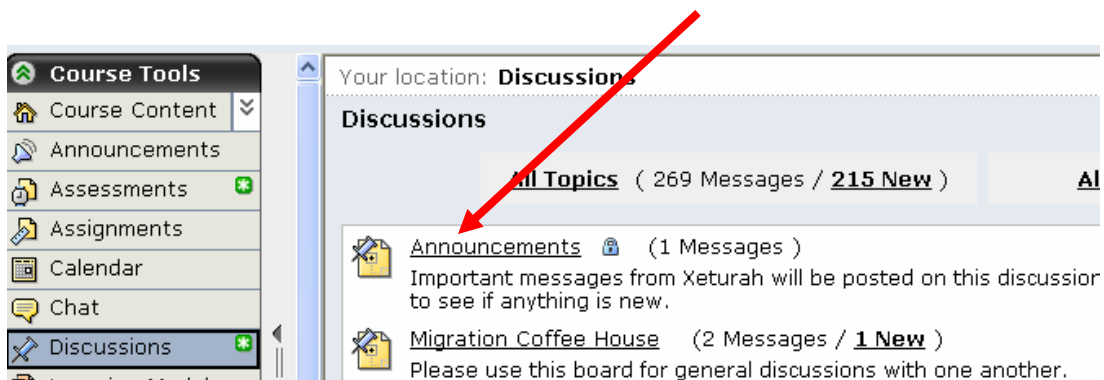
Course Tools
Course Content
Announcements
Assessments
Assignments
Calendar
Chat
Discussions

Your location: Discussions

Discussions

All Topics ( 269 Messages / 215 New )

Al

Announcements (1 Messages )
Important messages from Xeturah will be posted on this discussion
to see if anything is new.

Migration Coffee House (2 Messages / 1 New )
Please use this board for general discussions with one another.